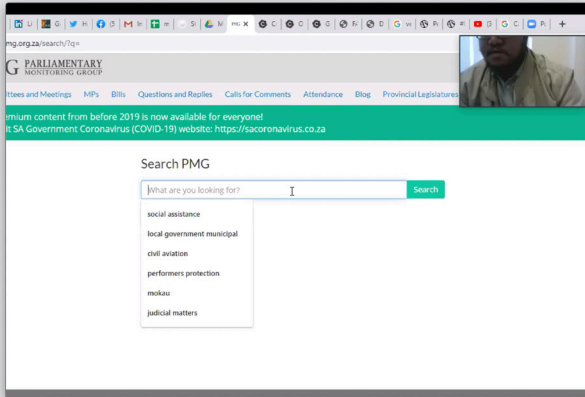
Li G H G M In m S M PMG × C C G G Fi D G Vi Pi Pi G C Pi +

mg.org.za/search/?q=

G PARLIAMENTARY MONITORING GROUP

ttees and Meetings MPs Bills Questions and Replies Calls for Comments Attendance Blog Provincial Legislatures

emium content from before 2019 is now available for everyone!
t SA Government Coronavirus (COVID-19) website: https://sacoronavirus.co.za

Search PMG

What are you looking for?

Search

social assistance
local government municipal
civil aviation
performers protection
mokau
judicial matters